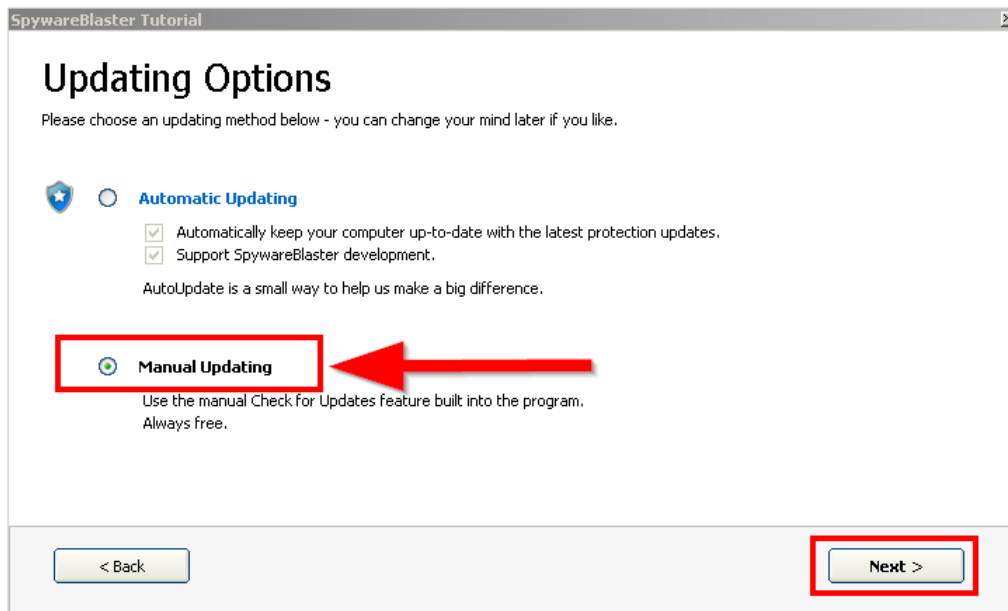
SpywareBlaster Tutorial

Updating Options

Please choose an updating method below - you can change your mind later if you like.

Automatic Updating

Automatically keep your computer up-to-date with the latest protection updates.
Support SpywareBlaster development.

AutoUpdate is a small way to help us make a big difference.

Manual Updating

Use the manual Check for Updates feature built into the program.
Always free.

< Back

Next >